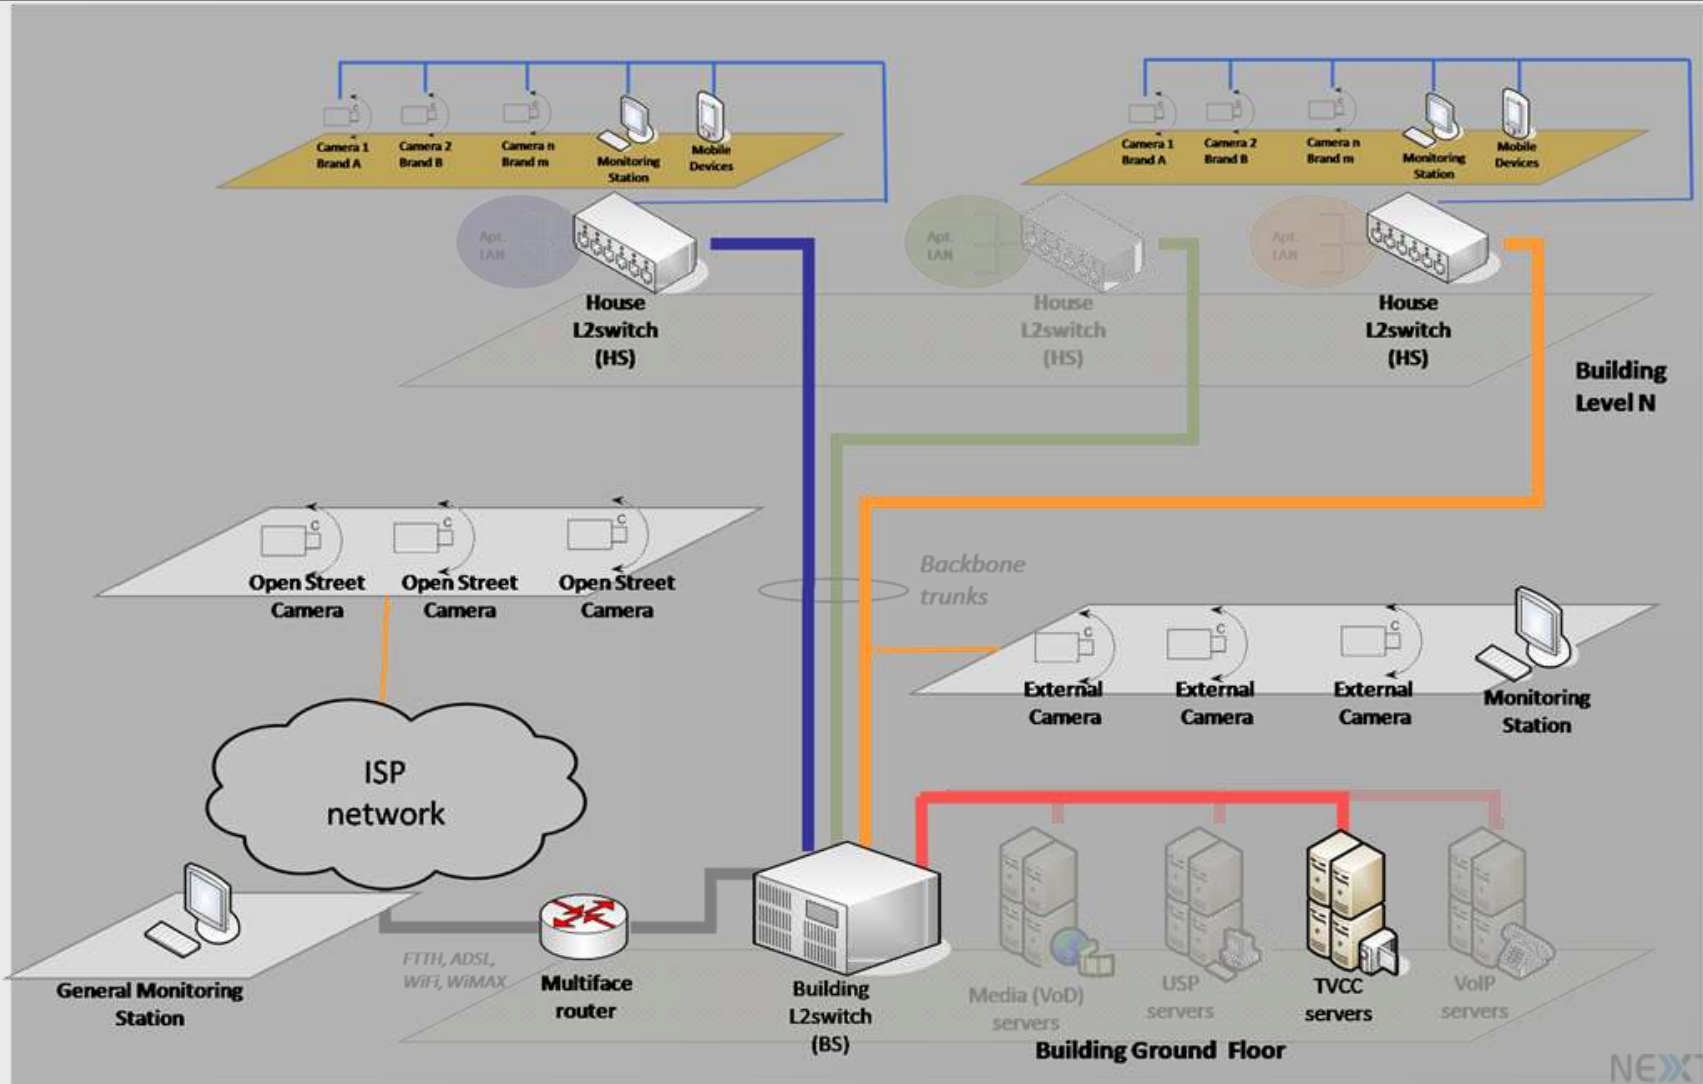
Camera 1 Brand A
Camera 2 Brand B
Camera n Brand m
Monitoring Station
Mobile Devices

Camera 1 Brand A
Camera 2 Brand B
Camera n Brand m
Monitoring Station
Mobile Devices

Apt. LAN
House L2switch (HS)

Apt. LAN
House L2switch (HS)

Apt. LAN
House L2switch (HS)

Building Level N

Backbone trunks

Open Street Camera
Open Street Camera
Open Street Camera

External Camera
External Camera
External Camera
Monitoring Station

ISP network

General Monitoring Station

FTTH, ADSL, WiFi, WiMAX

Multiface router

Building L2switch (BS)

Media (VoD) servers
USP servers
TVCC servers
VoIP servers

Building Ground Floor

NEX